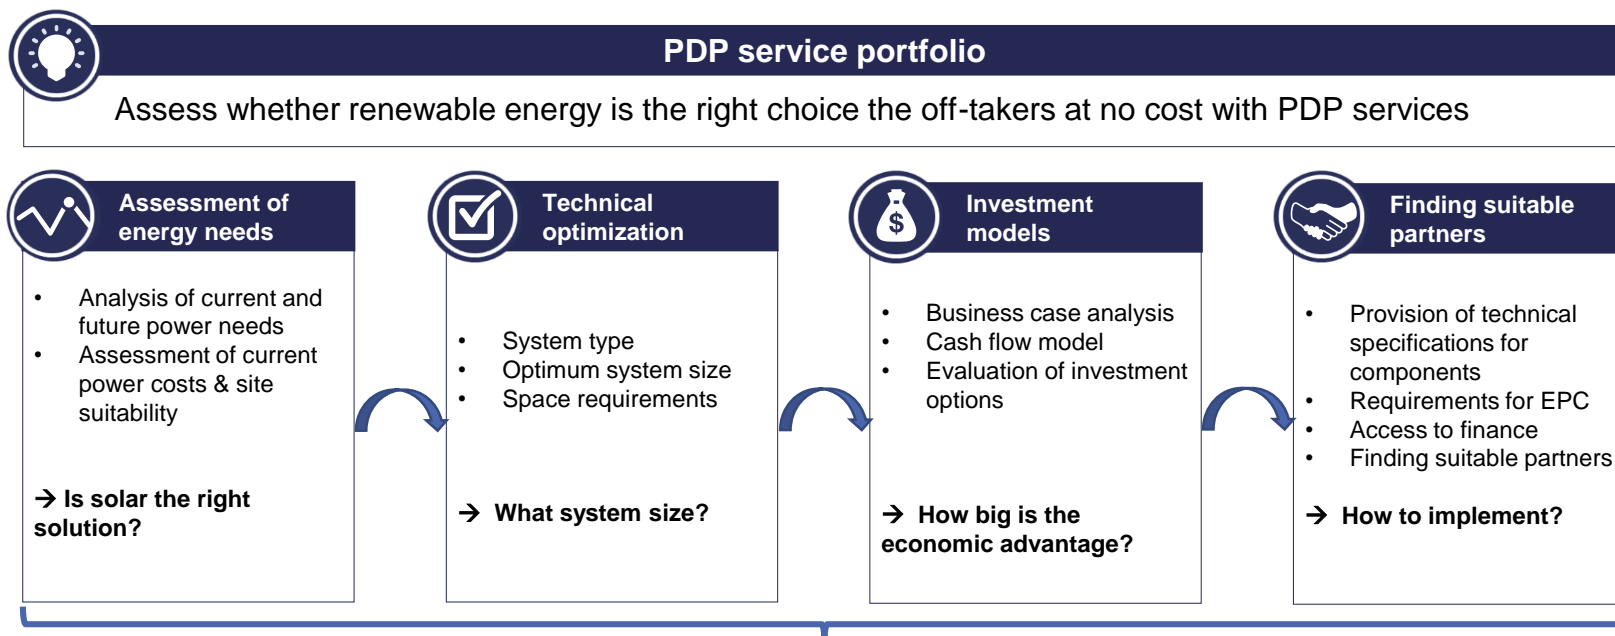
PDP service portfolio

Assess whether renewable energy is the right choice the off-takers at no cost with PDP services

Assessment of energy needs

- Analysis of current and future power needs
- Assessment of current power costs & site suitability

→ Is solar the right solution?

Technical optimization

- System type
- Optimum system size
- Space requirements

→ What system size?

Investment models

- Business case analysis
- Cash flow model
- Evaluation of investment options

→ How big is the economic advantage?

Finding suitable partners

- Provision of technical specifications for components
- Requirements for EPC
- Access to finance
- Finding suitable partners

→ How to implement?